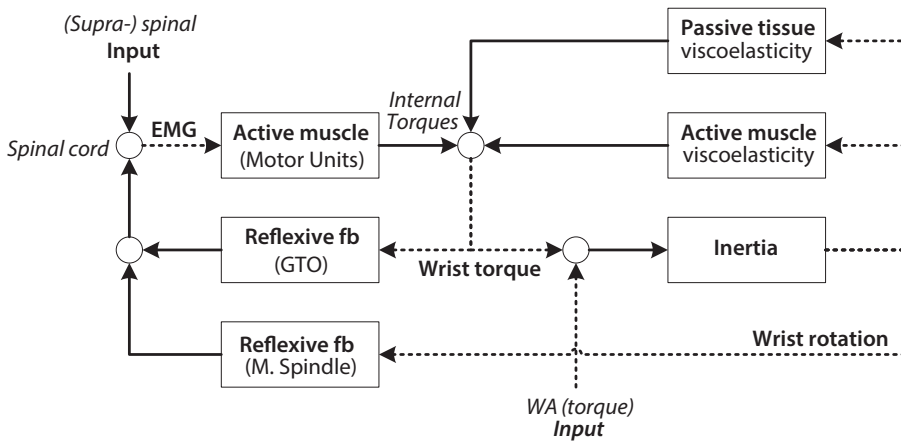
(Supra-) spinal
Input

Spinal cord

EMG

Active muscle
(Motor Units)

Internal
Torques

Passive tissue
viscoelasticity

Active muscle
viscoelasticity

Reflexive fb
(GTO)

Wrist torque

Inertia

Reflexive fb
(M. Spindle)

Wrist rotation

WA (torque)
Input